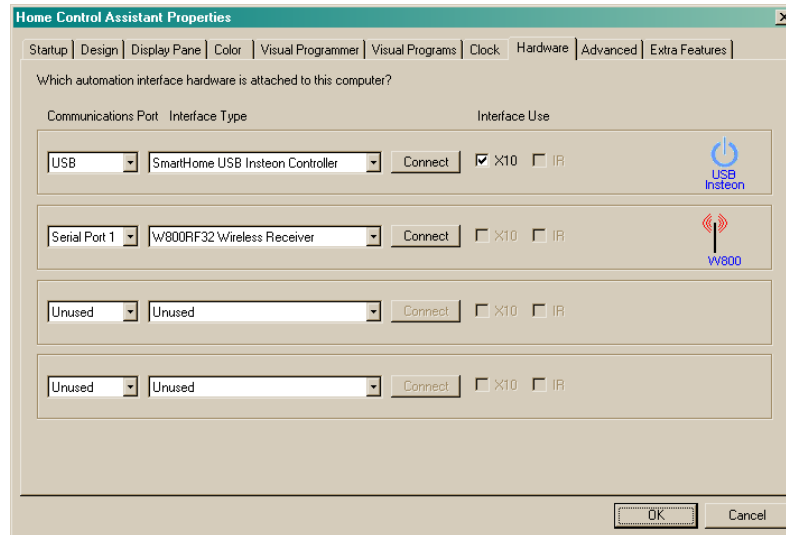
Home Control Assistant Properties

Startup | Design | Display Pane | Color | Visual Programmer | Visual Programs | Clock | Hardware | Advanced | Extra Features

Which automation interface hardware is attached to this computer?

Communications Port Interface Type Interface Use

USB SmartHome USB Insteon Controller Connect X10 IR USB Insteon

Serial Port 1 W800RF32 Wireless Receiver Connect X10 IR W800

Unused Unused Connect X10 IR

Unused Unused Connect X10 IR

OK Cancel